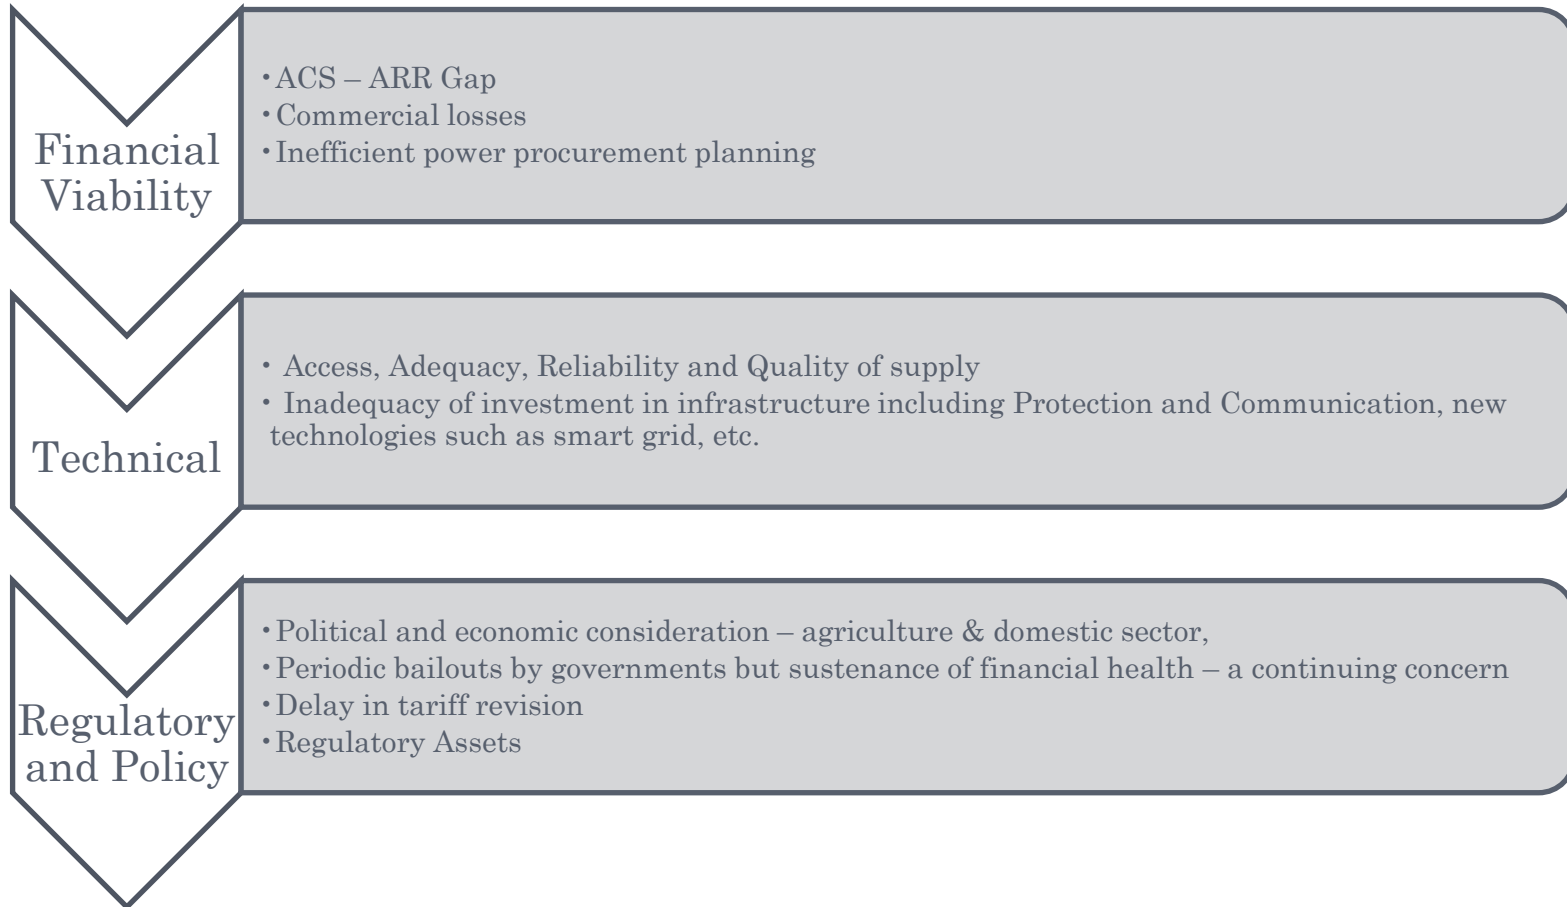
Financial Viability

• ACS – ARR Gap
• Commercial losses
• Inefficient power procurement planning

Technical

• Access, Adequacy, Reliability and Quality of supply
• Inadequacy of investment in infrastructure including Protection and Communication, new technologies such as smart grid, etc.

Regulatory and Policy

• Political and economic consideration – agriculture & domestic sector,
• Periodic bailouts by governments but sustenance of financial health – a continuing concern
• Delay in tariff revision
• Regulatory Assets